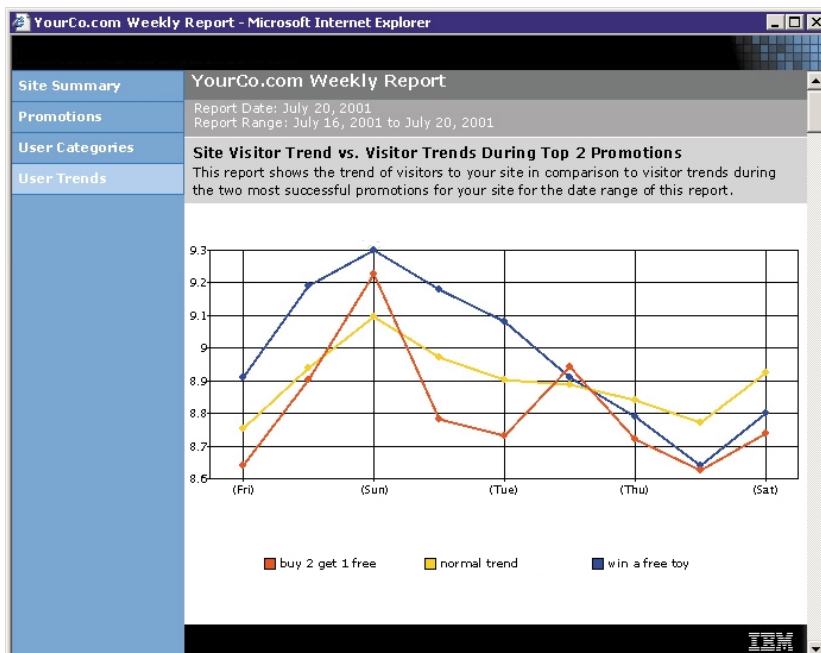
YourCo.com Weekly Report - Microsoft Internet Explorer

Site Summary
Promotions
User Categories
User Trends

YourCo.com Weekly Report

Report Date: July 20, 2001
Report Range: July 16, 2001 to July 20, 2001

Site Visitor Trend vs. Visitor Trends During Top 2 Promotions
This report shows the trend of visitors to your site in comparison to visitor trends during the two most successful promotions for your site for the date range of this report.

9.3
9.2
9.1
9
8.9
8.8
8.7
8.6
(Fri) (Sun) (Tue) (Thu) (Sat)

buy 2 get 1 free
normal trend
win a free toy

IBM